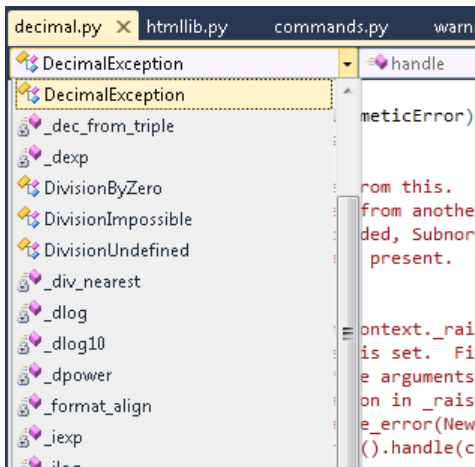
decimal.py ✕ htmllib.py commands.py warn

DecimalException

handle

DecimalException
_dec_from_triple
_dexp
DivisionByZero
DivisionImpossible
DivisionUndefined
_div_nearest
_dlog
_dlog10
_dpower
_format_align
_iexp

meticError)

rom this.
from anothe
ded, Subnor
present.

ontext._rai
is set. Fi
e arguments
on in _rais
e_error(New
().handle(c